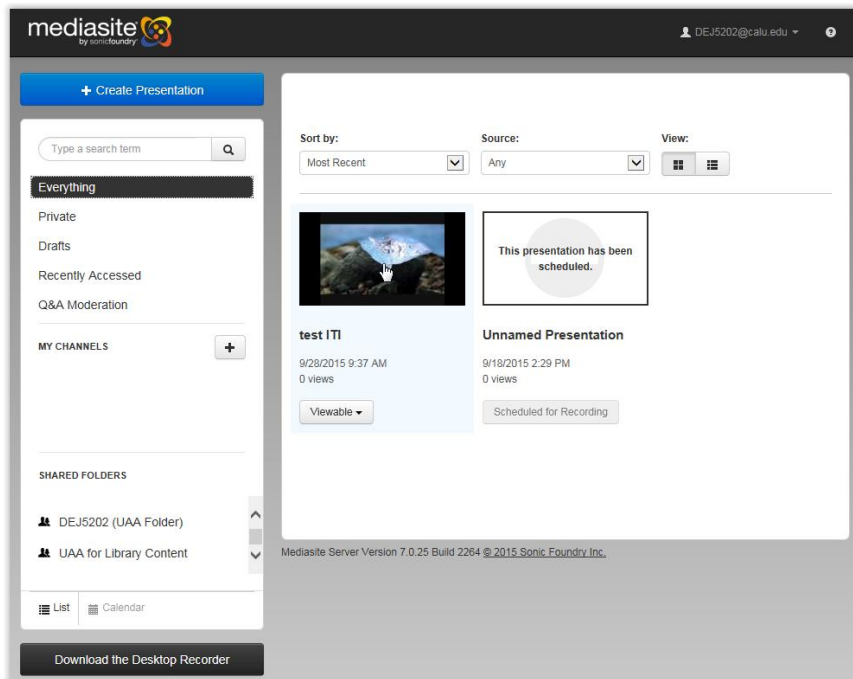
mediasite by sonicfoundry

DEJ5202@calu.edu

+ Create Presentation

Type a search term

Everything
Private
Drafts
Recently Accessed
Q&A Moderation

MY CHANNELS +

SHARED FOLDERS

DEJ5202 (UAA Folder)
UAA for Library Content

List Calendar

Download the Desktop Recorder

Sort by: Most Recent
Source: Any
View:

This presentation has been scheduled.

test ITI
9/28/2015 9:37 AM
0 views
Viewable

Unnamed Presentation
9/18/2015 2:29 PM
0 views
Scheduled for Recording

Mediasite Server Version 7.0.25 Build 2264 © 2015 Sonic Foundry Inc.